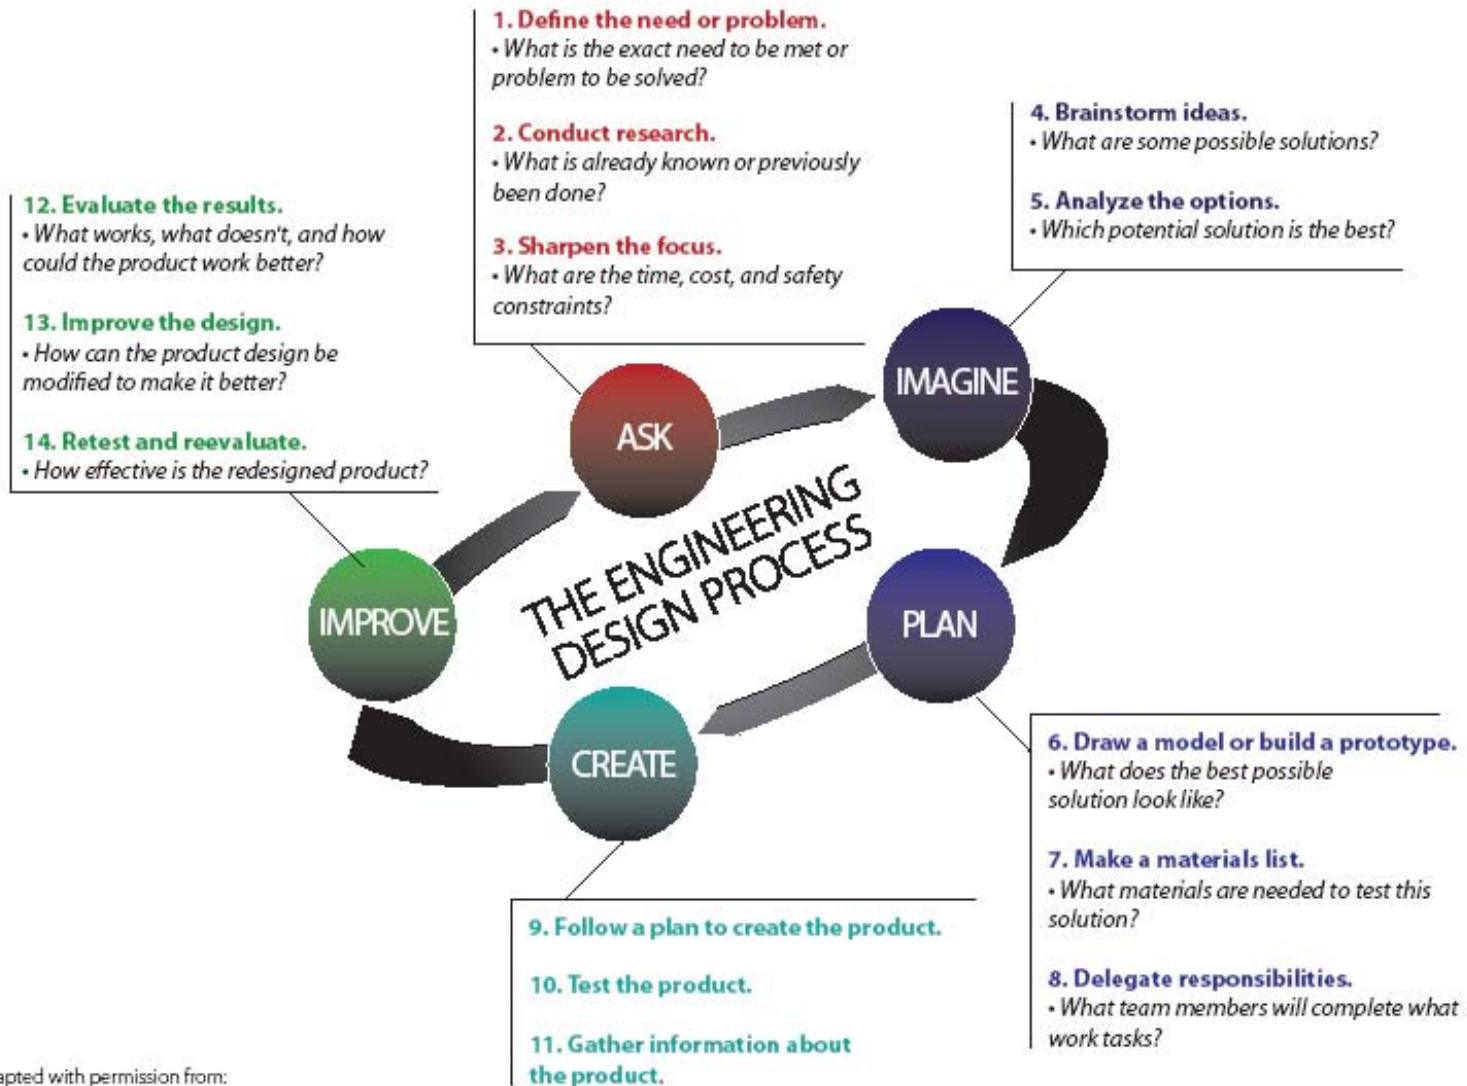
1. Define the need or problem.
• What is the exact need to be met or problem to be solved?

2. Conduct research.
• What is already known or previously been done?

3. Sharpen the focus.
• What are the time, cost, and safety constraints?

4. Brainstorm ideas.
• What are some possible solutions?

5. Analyze the options.
• Which potential solution is the best?

12. Evaluate the results.
• What works, what doesn't, and how could the product work better?

13. Improve the design.
• How can the product design be modified to make it better?

14. Retest and reevaluate.
• How effective is the redesigned product?

ASK

IMAGINE

PLAN

CREATE

IMPROVE

THE ENGINEERING DESIGN PROCESS

6. Draw a model or build a prototype.
• What does the best possible solution look like?

7. Make a materials list.
• What materials are needed to test this solution?

8. Delegate responsibilities.
• What team members will complete what work tasks?

9. Follow a plan to create the product.

10. Test the product.

11. Gather information about the product.

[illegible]apted with permission from: